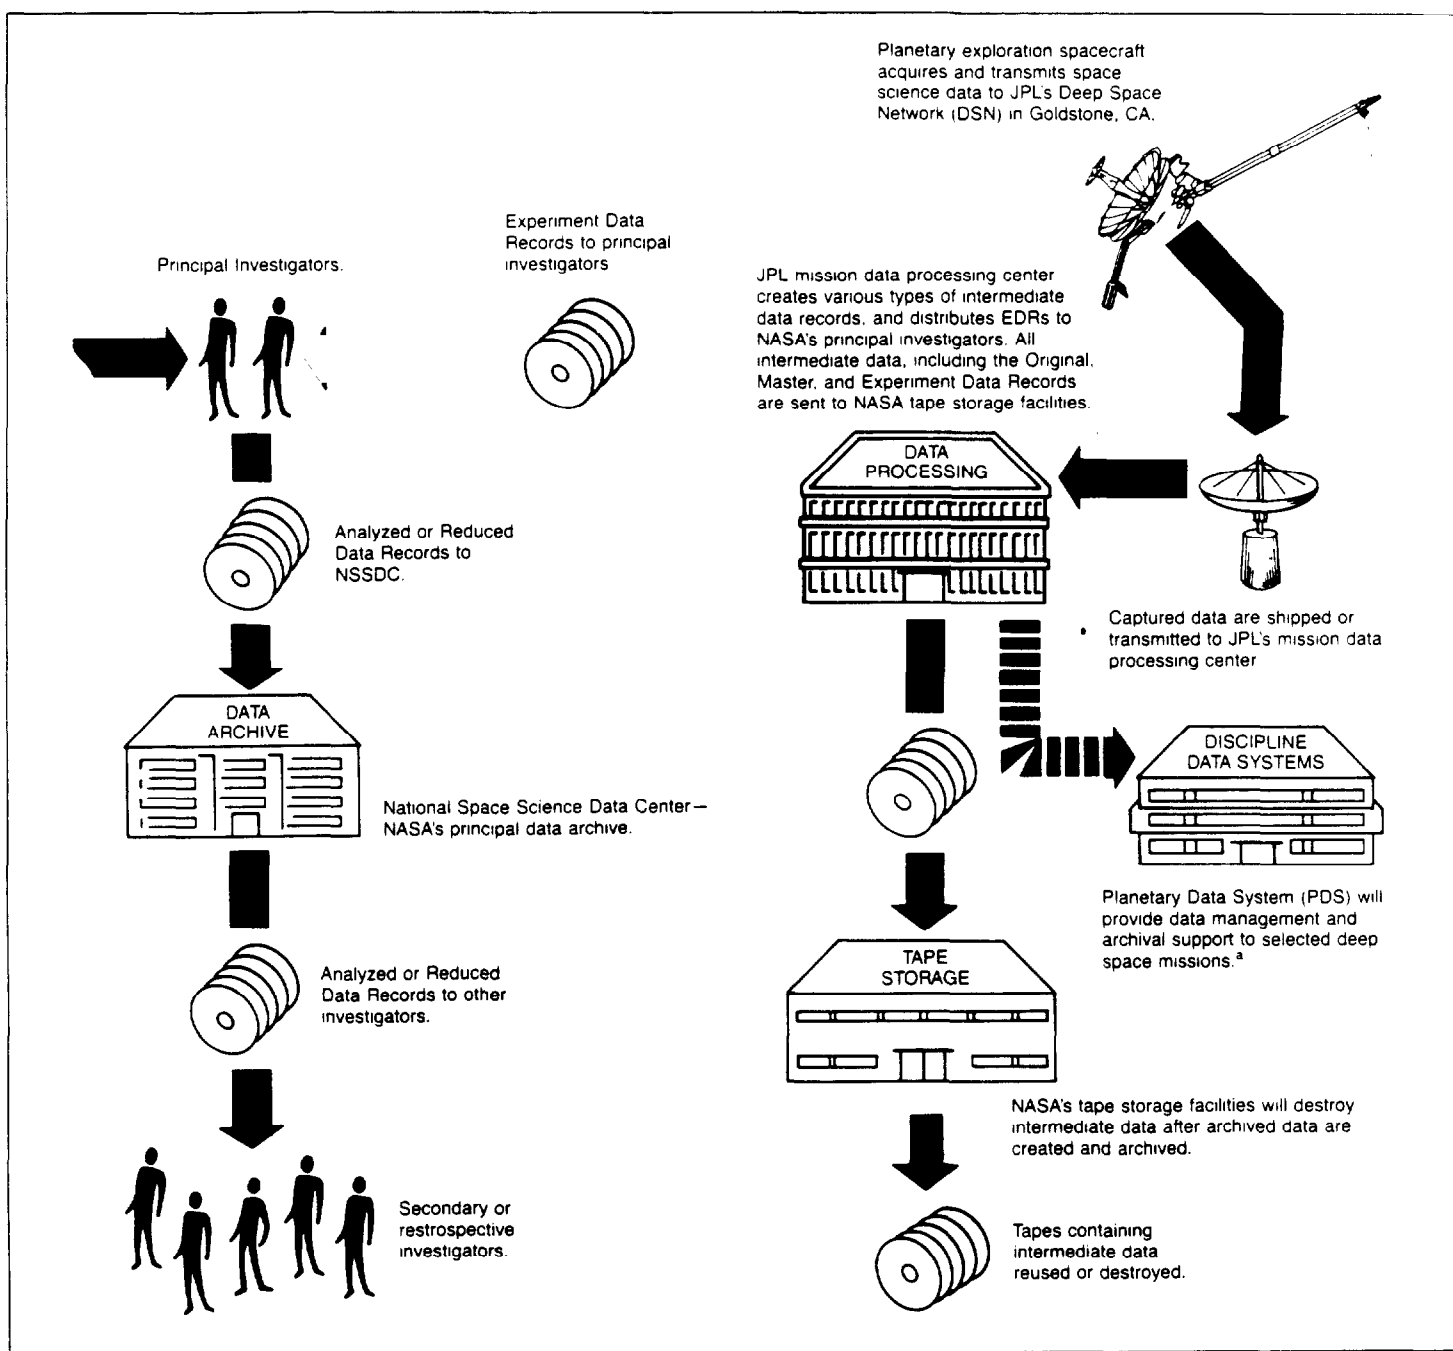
Planetary exploration spacecraft acquires and transmits space science data to JPL's Deep Space Network (DSN) in Goldstone, CA.

Principal Investigators.

Experiment Data Records to principal investigators

JPL mission data processing center creates various types of intermediate data records, and distributes EDRs to NASA's principal investigators. All intermediate data, including the Original, Master, and Experiment Data Records are sent to NASA tape storage facilities.

DATA PROCESSING

Analyzed or Reduced Data Records to NSSDC.

Captured data are shipped or transmitted to JPL's mission data processing center

DATA ARCHIVE

National Space Science Data Center— NASA's principal data archive.

DISCIPLINE DATA SYSTEMS

Planetary Data System (PDS) will provide data management and archival support to selected deep space missions.$^a$

Analyzed or Reduced Data Records to other investigators.

TAPE STORAGE

NASA's tape storage facilities will destroy intermediate data after archived data are created and archived.

Secondary or restrospective investigators.

Tapes containing intermediate data reused or destroyed.